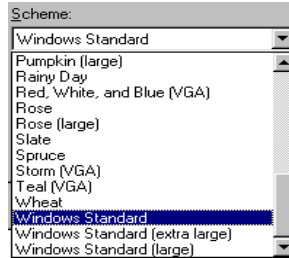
Scheme:

Windows Standard

Pumpkin (large)
Rainy Day
Red, White, and Blue (VGA)
Rose
Rose (large)
Slate
Spruce
Storm (VGA)
Teal (VGA)
Wheat
Windows Standard
Windows Standard (extra large)
Windows Standard (large)